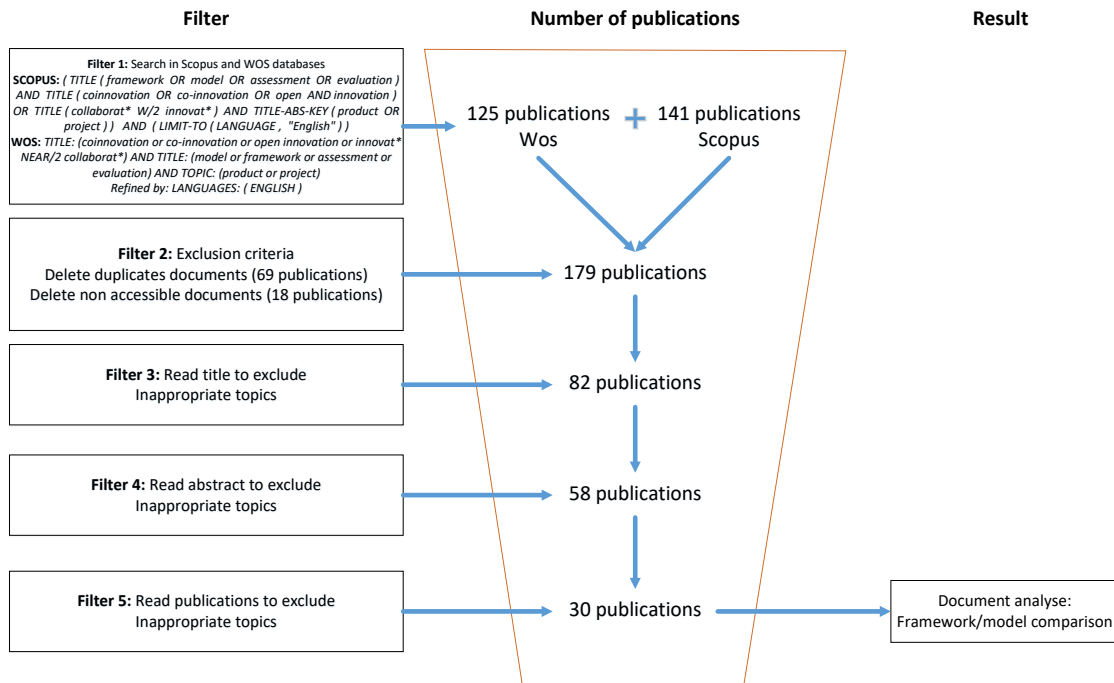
Filter

Number of publications

Result

Filter 1: Search in Scopus and WOS databases
SCOPUS: ( TITLE ( framework OR model OR assessment OR evaluation ) AND TITLE ( coinnovation OR co-innovation OR open AND innovation ) OR TITLE ( collaborat* W/2 innovat* ) AND TITLE-ABS-KEY ( product OR project ) ) AND ( LIMIT-TO ( LANGUAGE , "English" ) )
WOS: TITLE: (coinnovation or co-innovation or open innovation or innovat* NEAR/2 collaborat*) AND TITLE: (model or framework or assessment or evaluation) AND TOPIC: (product or project)
Refined by: LANGUAGES: ( ENGLISH )

125 publications Wos + 141 publications Scopus

Filter 2: Exclusion criteria
Delete duplicates documents (69 publications)
Delete non accessible documents (18 publications)

179 publications

Filter 3: Read title to exclude Inappropriate topics

82 publications

Filter 4: Read abstract to exclude Inappropriate topics

58 publications

Filter 5: Read publications to exclude Inappropriate topics

30 publications

Document analyse:
Framework/model comparison